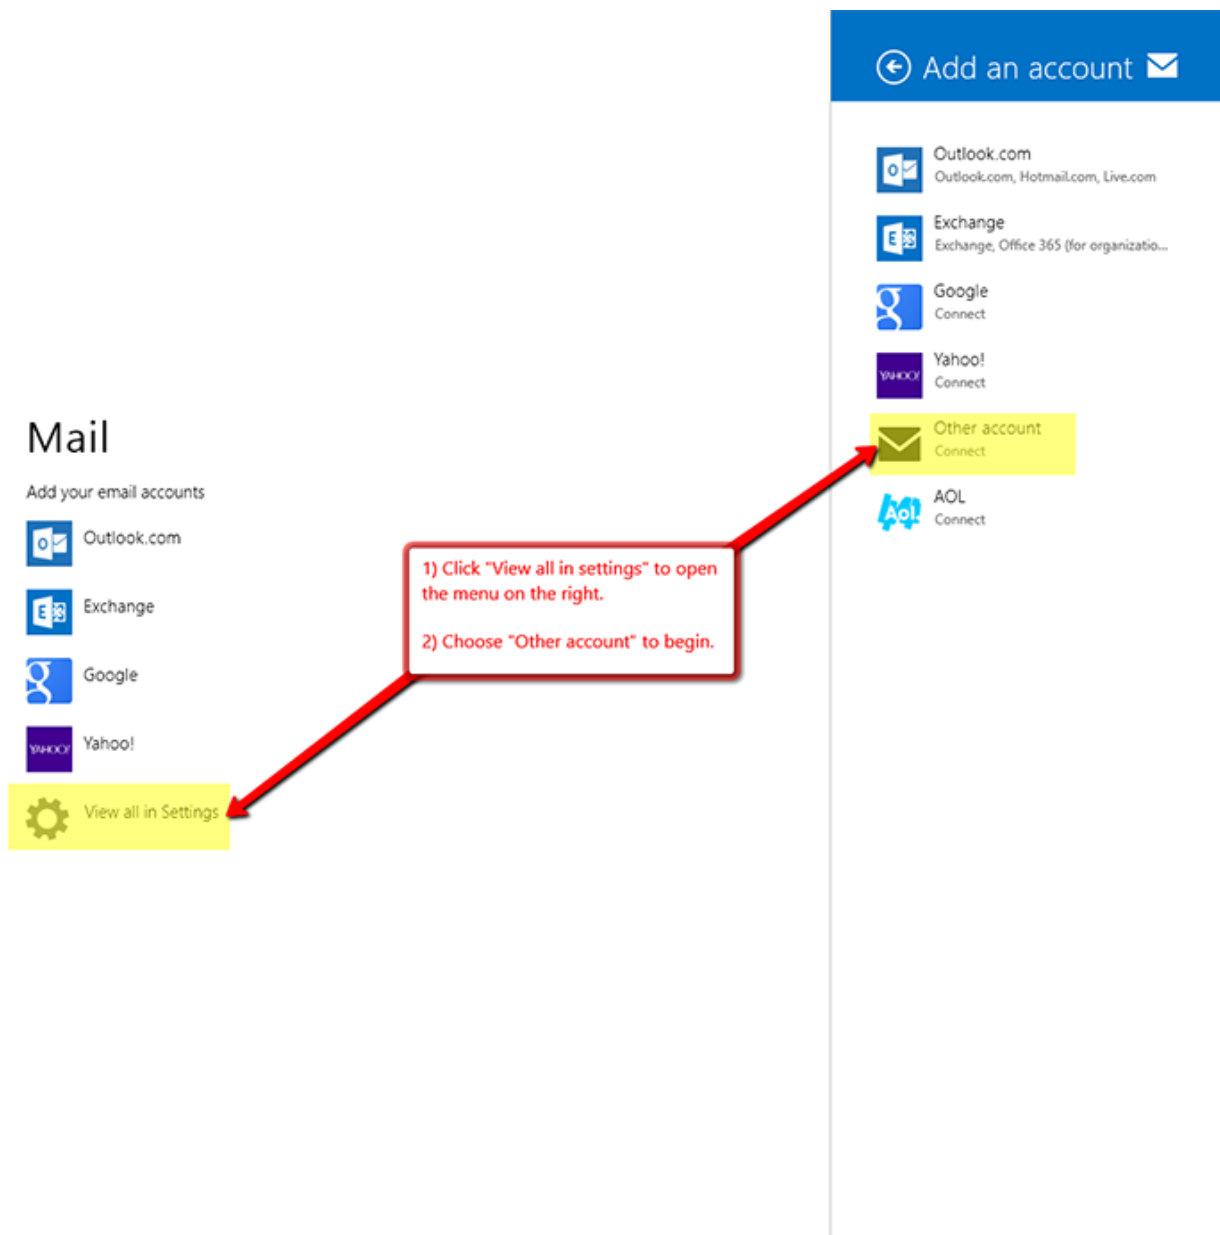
Mail

Add your email accounts

Outlook.com

Exchange

Google

Yahoo!

View all in Settings

1) Click "View all in settings" to open the menu on the right.

2) Choose "Other account" to begin.

Add an account

Outlook.com
Outlook.com, Hotmail.com, Live.com

Exchange
Exchange, Office 365 (for organizatio...

Google
Connect

Yahoo!
Connect

Other account
Connect

AOL
Connect